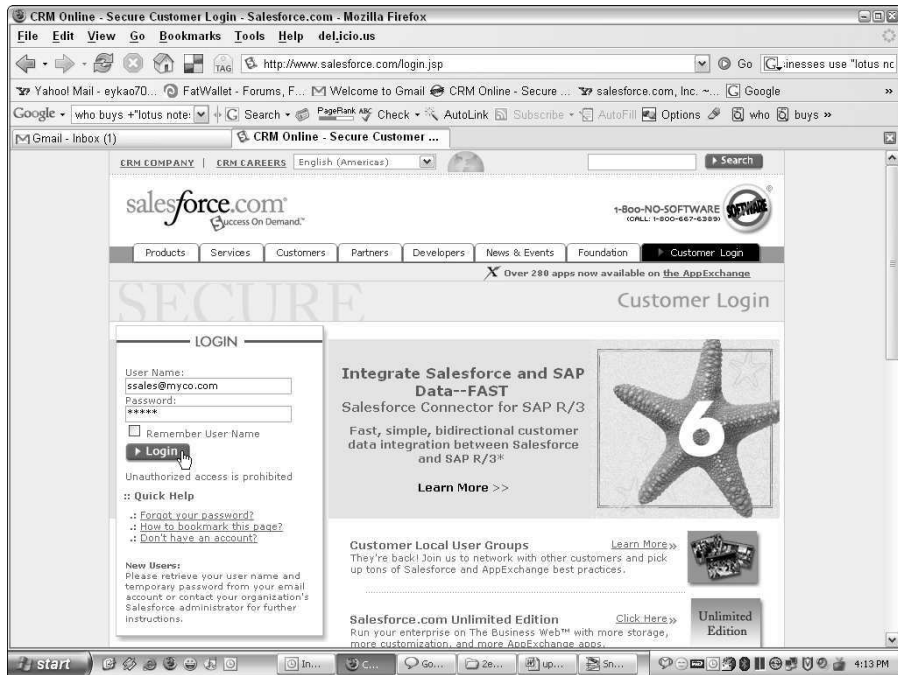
CRM Online - Secure Customer Login - Salesforce.com - Mozilla Firefox

File Edit View Go Bookmarks Tools Help del.icio.us

TAG http://www.salesforce.com/login.jsp Go G inesses use "lotus nc

Yahoo! Mail - eykao70... FatWallet - Forums, F... Welcome to Gmail CRM Online - Secure ... salesforce.com, Inc. - ... Google »

Google - who buys +"lotus note: G Search PageRank Check AutoLink Subscribe AutoFill Options who buys »

Gmail - Inbox (1) CRM Online - Secure Customer ...

CRM COMPANY | CRM CAREERS English (Americas) Search

salesforce.com Success On Demand.

1-800-NO-SOFTWARE (CALL: 1-800-667-6389) SOFTWARE

Products Services Customers Partners Developers News & Events Foundation Customer Login

Over 280 apps now available on the AppExchange

SECURE Customer Login

LOGIN

User Name:
ssales@myco.com
Password:
*****
Remember User Name
Login

Unauthorized access is prohibited

:: Quick Help
.: Forgot your password?
.: How to bookmark this page?
.: Don't have an account?

New Users:
Please retrieve your user name and temporary password from your email account or contact your organization's Salesforce administrator for further instructions.

Integrate Salesforce and SAP Data--FAST
Salesforce Connector for SAP R/3

Fast, simple, bidirectional customer data integration between Salesforce and SAP R/3*

Learn More >>

6

Customer Local User Groups Learn More»
They're back! Join us to network with other customers and pick up tons of Salesforce and AppExchange best practices.

Salesforce.com Unlimited Edition Click Here»
Run your enterprise on The Business Web™ with more storage, more customization, and more AppExchange apps.

Unlimited Edition

start In... C... Go... 2e... up... Sn... 4:13 PM